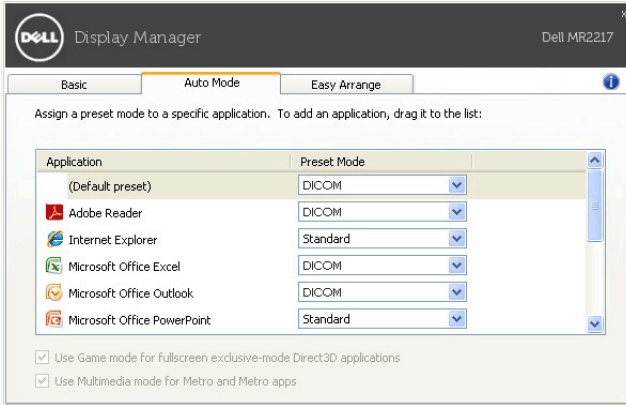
DELL Display Manager

Dell MR2217

Basic | Auto Mode | Easy Arrange

Assign a preset mode to a specific application. To add an application, drag it to the list:

| Application | Preset Mode |
|---|---|
| (Default preset) | DICOM |
| Adobe Reader | DICOM |
| Internet Explorer | Standard |
| Microsoft Office Excel | DICOM |
| Microsoft Office Outlook | DICOM |
| Microsoft Office PowerPoint | Standard |

Use Game mode for fullscreen exclusive-mode Direct3D applications

Use Multimedia mode for Metro and Metro apps